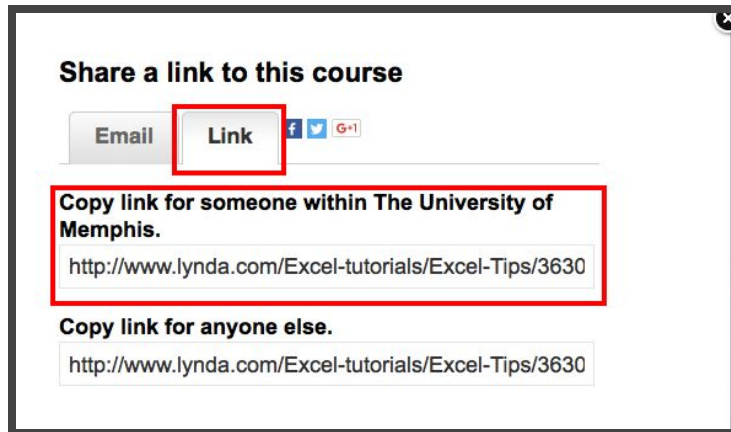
Share a link to this course

Email

Link

f

G+1

Copy link for someone within The University of Memphis.

http://www.lynda.com/Excel-tutorials/Excel-Tips/3630

Copy link for anyone else.

http://www.lynda.com/Excel-tutorials/Excel-Tips/3630